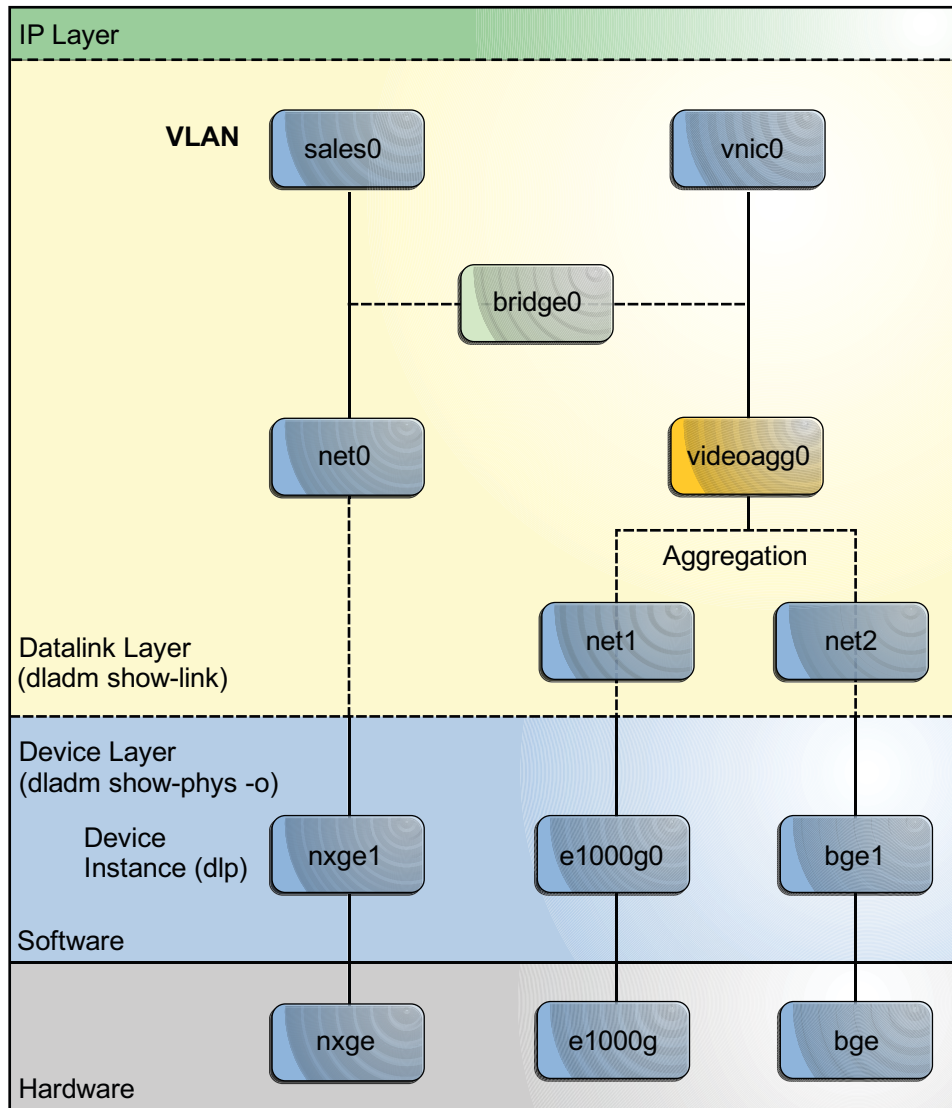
IP Layer

VLAN

sales0

vnic0

bridge0

net0

videoagg0

Aggregation

net1

net2

Datalink Layer
(dladm show-link)

Device Layer
(dladm show-phys -o)

Device
Instance (dlp)

nxge1

e1000g0

bge1

Software

nxge

e1000g

bge

Hardware